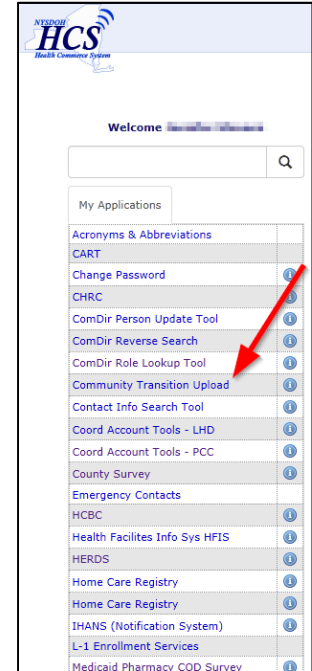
NYSDOH
HCS
Health Commerce System

Welcome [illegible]

My Applications

Acronyms & Abbreviations
CART
Change Password
CHRC
ComDir Person Update Tool
ComDir Reverse Search
ComDir Role Lookup Tool
Community Transition Upload
Contact Info Search Tool
Coord Account Tools - LHD
Coord Account Tools - PCC
County Survey
Emergency Contacts
HCBC
Health Facilites Info Sys HFIS
HERDS
Home Care Registry
Home Care Registry
IHANS (Notification System)
L-1 Enrollment Services
Medicaid Pharmacy COD Survey